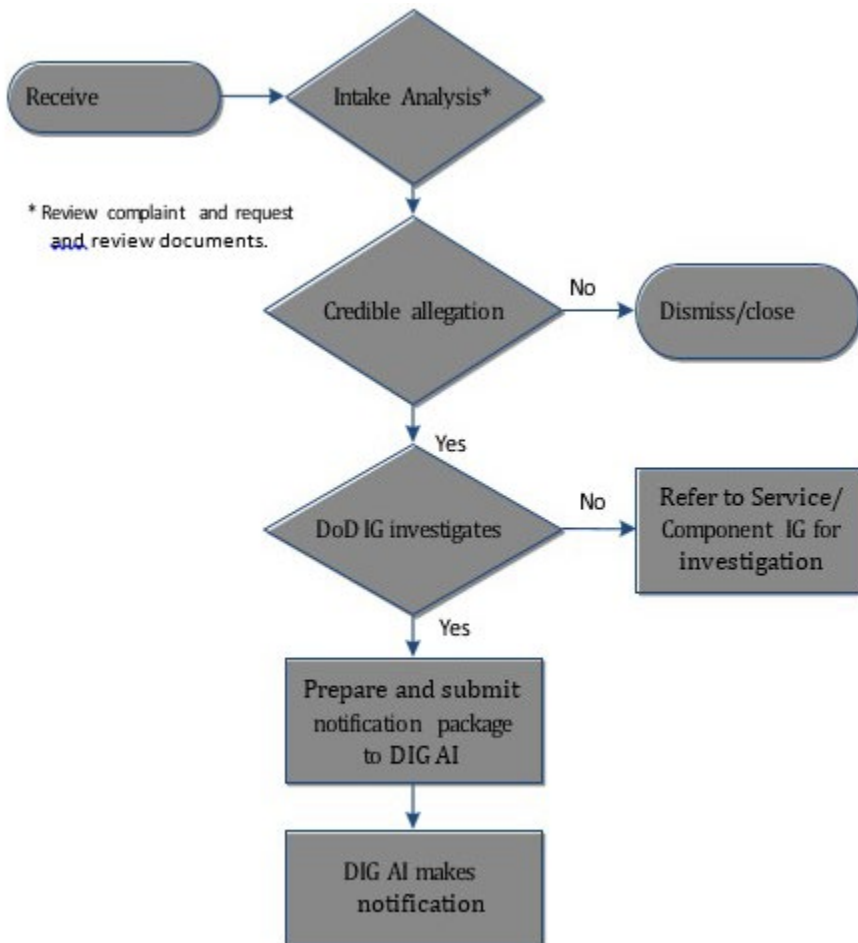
Receive

Intake Analysis*

* Review complaint and request and review documents.

Credible allegation

No

Dismiss/close

Yes

DoD IG investigates

No

Refer to Service/ Component IG for investigation

Yes

Prepare and submit notification package to DIG AI

DIG AI makes notification